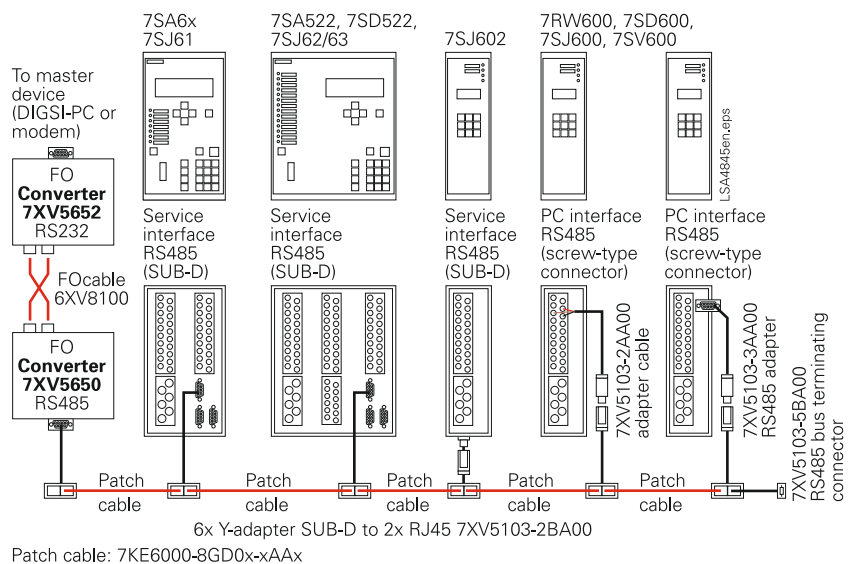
To master device (DIGSI-PC or modem)

FO
Converter
7XV5652
RS232

FOcable
6XV8100

FO
Converter
7XV5650
RS485

7SA6x
7SJ61

7SA522, 7SD522,
7SJ62/63

7SJ602

7RW600, 7SD600,
7SJ600, 7SV600

LSA4845en.eps

Service interface RS485 (SUB-D)

Service interface RS485 (SUB-D)

Service interface RS485 (SUB-D)

PC interface RS485 (screw-type connector)

PC interface RS485 (screw-type connector)

7XV5103-2AA00
adapter cable

7XV5103-3AA00
RS485 adapter

7XV5103-5BA00
RS485 bus terminating connector

Patch cable

Patch cable

Patch cable

Patch cable

Patch cable

6x Y-adapter SUB-D to 2x RJ45 7XV5103-2BA00

Patch cable: 7KE6000-8GD0x-xAAx